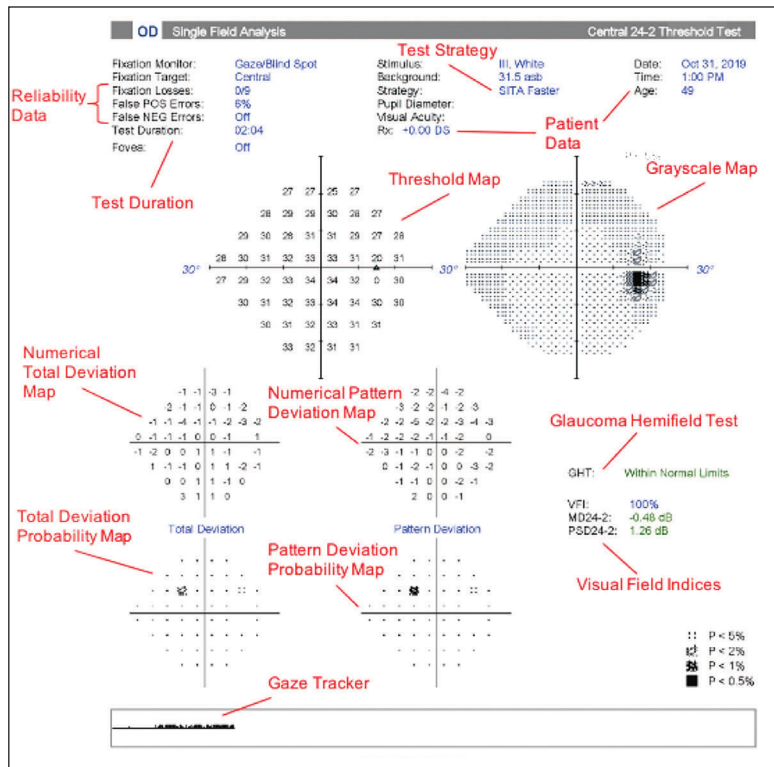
OD Single Field Analysis

Central 24-2 Threshold Test

Fixation Monitor: Gaze/Blind Spot
Fixation Target: Central
Fixation Losses: 0/9
False POS Errors: 6%
False NEG Errors: Off
Test Duration: 02:04
Fovea: Off

Stimulus: III, White
Background: 31.5 asb
Strategy: SITA Faster
Pupil Diameter:
Visual Acuity:
Rx: +0.00 DS

Date: Oct 31, 2019
Time: 1:00 PM
Age: 49

Test Strategy

Reliability Data

Patient Data

Test Duration

Threshold Map

Grayscale Map

27 27 25 27
28 29 30 30 28 27
29 30 28 31 31 29 27 28
28 30 31 32 33 33 31 20 31
27 29 32 33 34 34 32 0 30
30 31 32 33 34 30 30 30
30 31 32 33 31 31
33 32 31 31

30° 30° 30° 30°

Numerical Total Deviation Map

Numerical Pattern Deviation Map

-1 -1 -3 -1
-2 -1 -1 0 -1 -2
-1 -1 -4 -1 -1 -2 -3 -2
0 -1 -1 -1 0 0 -1 1
-1 -2 0 0 1 1 -1 -1
1 -1 -1 0 1 1 -2 -1
0 0 1 1 -1 0
3 1 1 0

-2 -2 -4 -2
-3 -2 -2 -1 -2 -3
-2 -2 -5 -2 -2 -3 -4 -3
-1 -2 -2 -2 -1 -1 -2 0
-2 -3 -1 -1 0 0 -2 -2
0 -1 -2 -1 0 0 -3 -2
-1 -1 0 0 -2 -1
2 0 0 -1

Glaucoma Hemifield Test

GHT: Within Normal Limits

VFI: 100%
MD24-2: -0.48 dB
PSD24-2: 1.26 dB

Total Deviation Probability Map

Total Deviation

Pattern Deviation Probability Map

Pattern Deviation

Visual Field Indices

P < 5%
P < 2%
P < 1%
P < 0.5%

Gaze Tracker